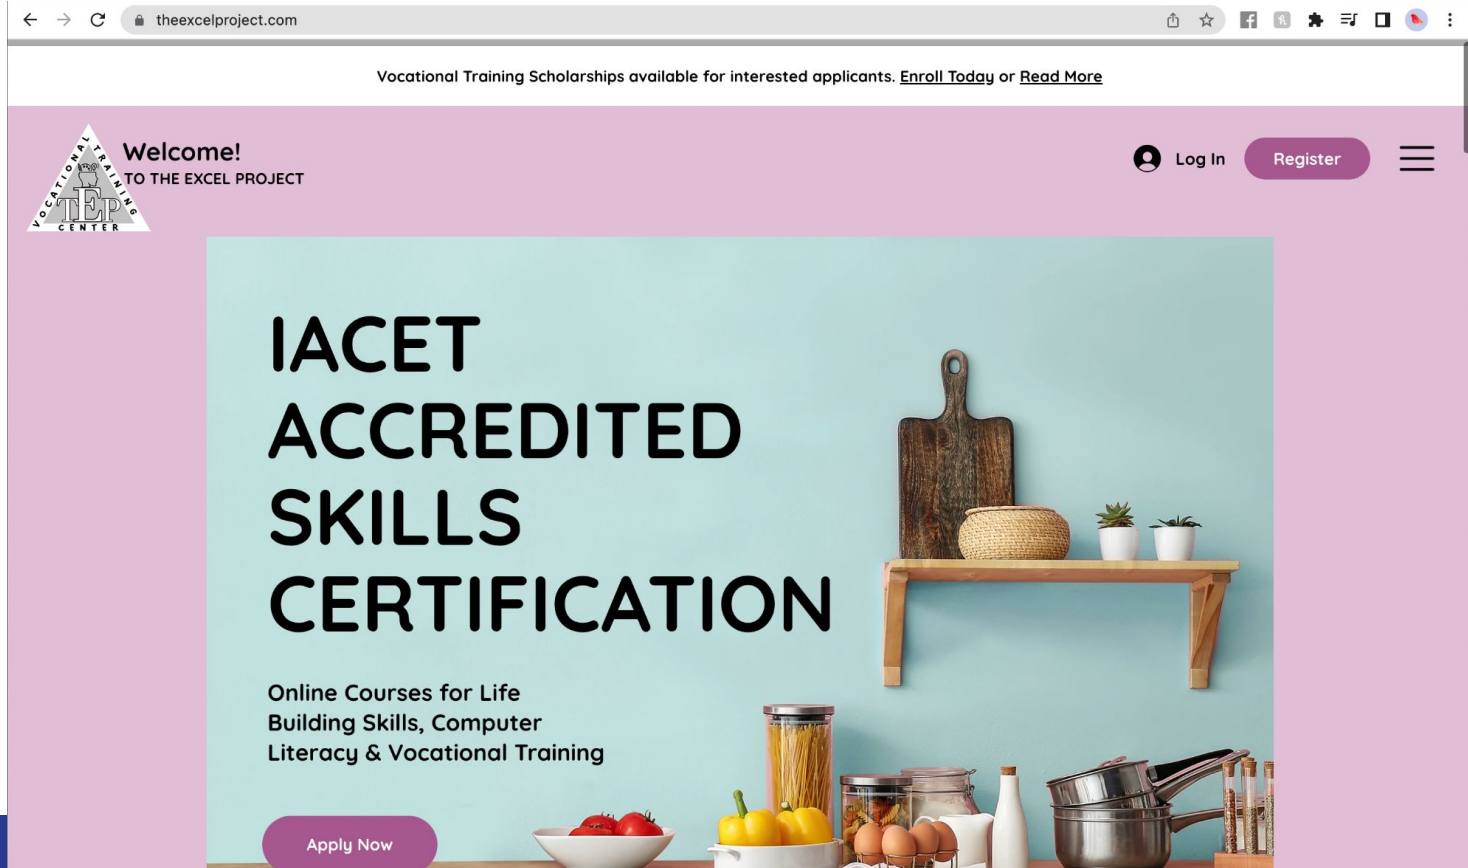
theexcelproject.com

Vocational Training Scholarships available for interested applicants. Enroll Today or Read More

VOCATIONAL TRAINING CENTER TEP

Welcome!
TO THE EXCEL PROJECT

Log In Register

IACET ACCREDITED SKILLS CERTIFICATION

Online Courses for Life Building Skills, Computer Literacy & Vocational Training

Apply Now